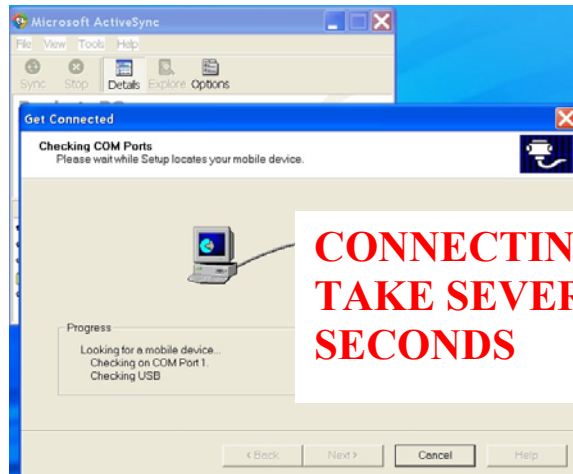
Microsoft ActiveSync
File View Tools Help
Sync Stop Details Explore Options

Get Connected

Checking COM Ports
Please wait while Setup locates your mobile device.

CONNECTIN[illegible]
TAKE SEVER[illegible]
SECONDS

Progress
Looking for a mobile device...
Checking on COM Port 1.
Checking USB

< Back Next > Cancel Help